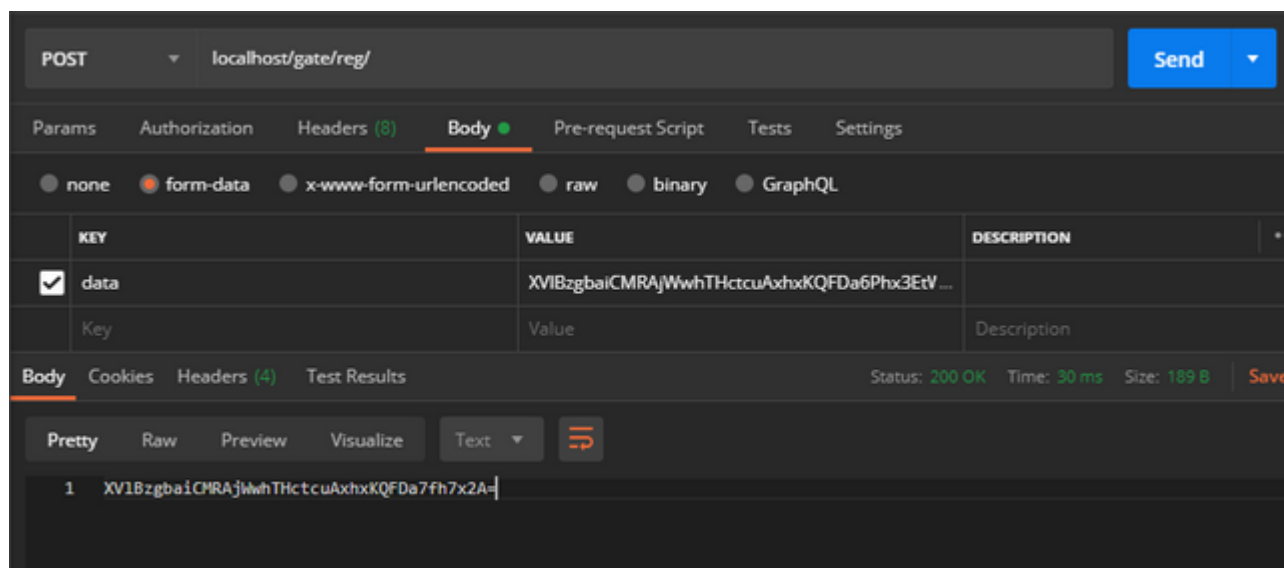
POST localhost/gate/reg/

Send

Params Authorization Headers (8) Body Pre-request Script Tests Settings

none form-data x-www-form-urlencoded raw binary GraphQL

| KEY | VALUE | DESCRIPTION |
|---|---|---|
| data | XVIBzgbaiCMRAjWwhTHctcuAxhxKQFDa6Phx3EtV... | |
| Key | Value | Description |

Body Cookies Headers (4) Test Results

Status: 200 OK Time: 30 ms Size: 189 B Save

Pretty Raw Preview Visualize Text

1 XV1BzgbaiCMRAjWwhTHctcuAxhxKQFDa7fh7x2A=